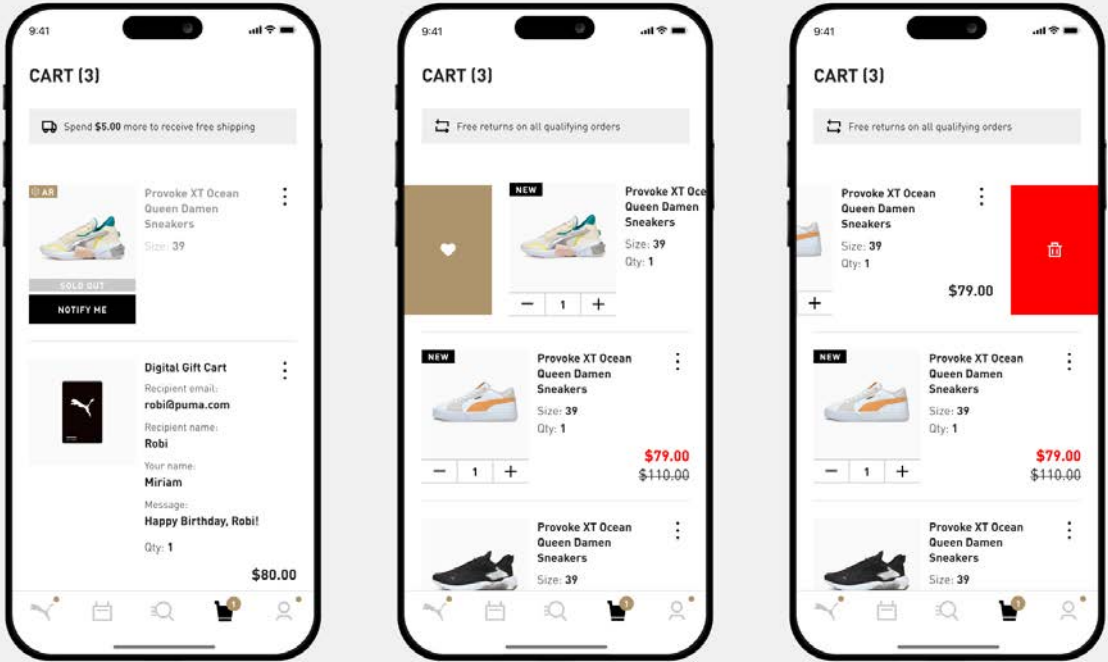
9:41

CART (3)

Spend $5.00 more to receive free shipping

AR

Provoke XT Ocean Queen Damen Sneakers

Size: 39

SOLD OUT

NOTIFY ME

Digital Gift Cart

Recipient email:

robi@puma.com

Recipient name:

Robi

Your name:

Miriam

Message:

Happy Birthday, Robi!

Qty: 1

$80.00

1

9:41

CART (3)

Free returns on all qualifying orders

NEW

Provoke XT Oce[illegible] Queen Damen Sneakers

Size: 39

Qty: 1

1

NEW

Provoke XT Ocean Queen Damen Sneakers

Size: 39

Qty: 1

$79.00

$110.00

1

Provoke XT Ocean Queen Damen Sneakers

Size: 39

1

9:41

CART (3)

Free returns on all qualifying orders

Provoke XT Ocean Queen Damen Sneakers

Size: 39

Qty: 1

$79.00

NEW

Provoke XT Ocean Queen Damen Sneakers

Size: 39

Qty: 1

$79.00

$110.00

1

Provoke XT Ocean Queen Damen Sneakers

Size: 39

1